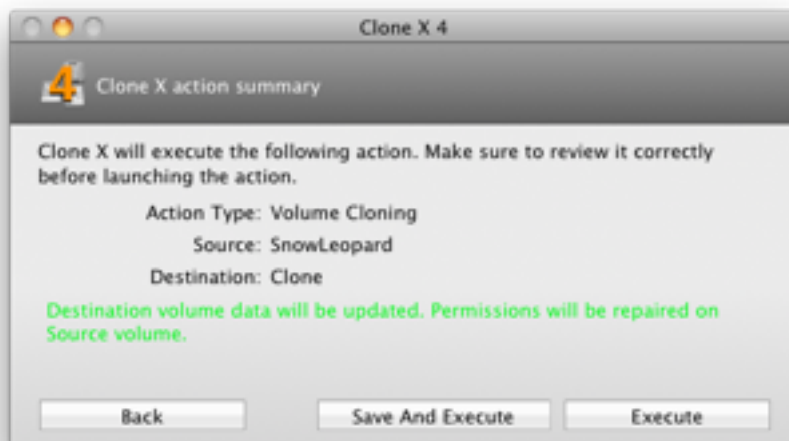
Clone X 4

4 Clone X action summary

Clone X will execute the following action. Make sure to review it correctly before launching the action.

Action Type: Volume Cloning

Source: SnowLeopard

Destination: Clone

Destination volume data will be updated. Permissions will be repaired on Source volume.

Back

Save And Execute

Execute